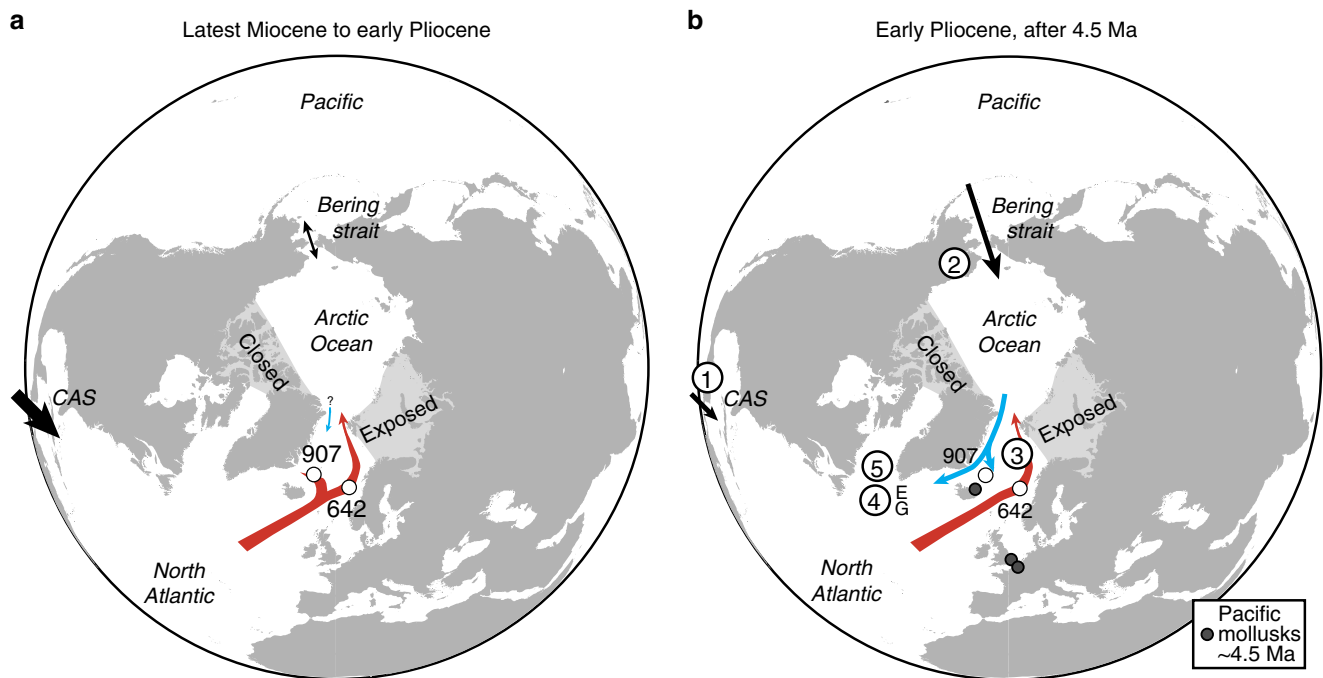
a

Latest Miocene to early Pliocene

Pacific

Bering strait

Arctic Ocean

Closed

CAS

?

Exposed

907

642

North Atlantic

b

Early Pliocene, after 4.5 Ma

Pacific

Bering strait

2

Arctic Ocean

Closed

1

CAS

Exposed

5

907

3

4

E
G

642

North Atlantic

Pacific mollusks ~4.5 Ma